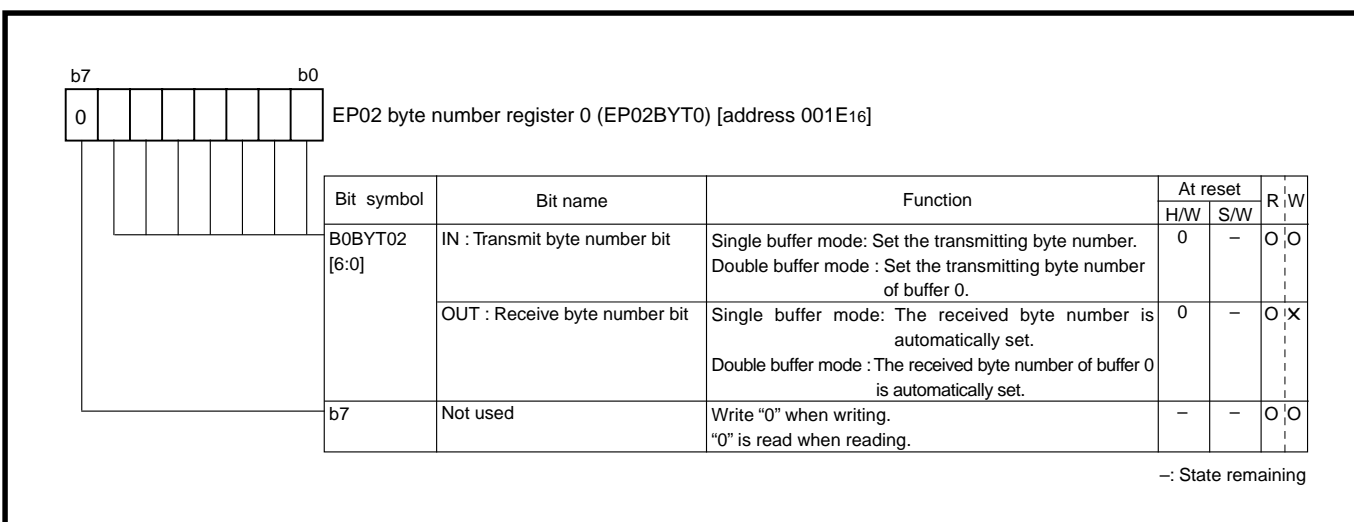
b7 b0

0

EP02 byte number register 0 (EP02BYT0) [address 001E$_{16}$]

| Bit symbol | Bit name | Function | At reset H/W | At reset S/W | R | W |
|---|---|---|---|---|---|---|
| B0BYT02 [6:0] | IN : Transmit byte number bit | Single buffer mode: Set the transmitting byte number. Double buffer mode : Set the transmitting byte number of buffer 0. | 0 | – | O | O |
| | OUT : Receive byte number bit | Single buffer mode: The received byte number is automatically set. Double buffer mode : The received byte number of buffer 0 is automatically set. | 0 | – | O | X |
| b7 | Not used | Write "0" when writing. "0" is read when reading. | – | – | O | O |

–: State remaining